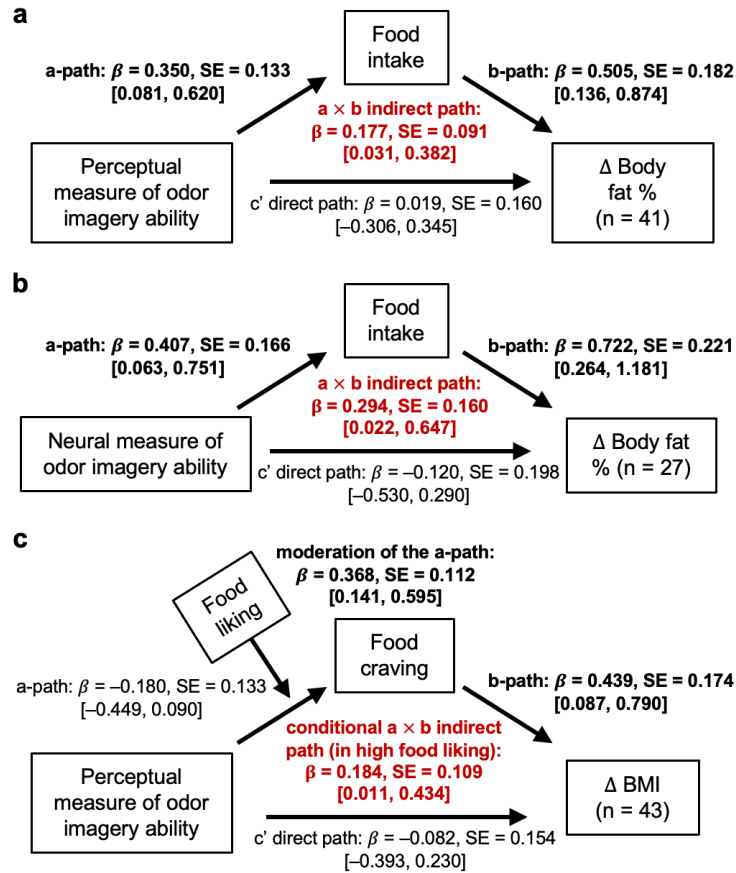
a

Food intake

a-path: $\beta$ = 0.350, SE = 0.133 [0.081, 0.620]

b-path: $\beta$ = 0.505, SE = 0.182 [0.136, 0.874]

a × b indirect path: β = 0.177, SE = 0.091 [0.031, 0.382]

Perceptual measure of odor imagery ability

Δ Body fat % (n = 41)

c' direct path: $\beta$ = 0.019, SE = 0.160 [–0.306, 0.345]

b

Food intake

a-path: $\beta$ = 0.407, SE = 0.166 [0.063, 0.751]

b-path: $\beta$ = 0.722, SE = 0.221 [0.264, 1.181]

a × b indirect path: β = 0.294, SE = 0.160 [0.022, 0.647]

Neural measure of odor imagery ability

Δ Body fat % (n = 27)

c' direct path: $\beta$ = –0.120, SE = 0.198 [–0.530, 0.290]

c

moderation of the a-path: $\beta$ = 0.368, SE = 0.112 [0.141, 0.595]

Food liking

Food craving

a-path: $\beta$ = –0.180, SE = 0.133 [–0.449, 0.090]

b-path: $\beta$ = 0.439, SE = 0.174 [0.087, 0.790]

conditional a × b indirect path (in high food liking): β = 0.184, SE = 0.109 [0.011, 0.434]

Perceptual measure of odor imagery ability

Δ BMI (n = 43)

c' direct path: $\beta$ = –0.082, SE = 0.154 [–0.393, 0.230]